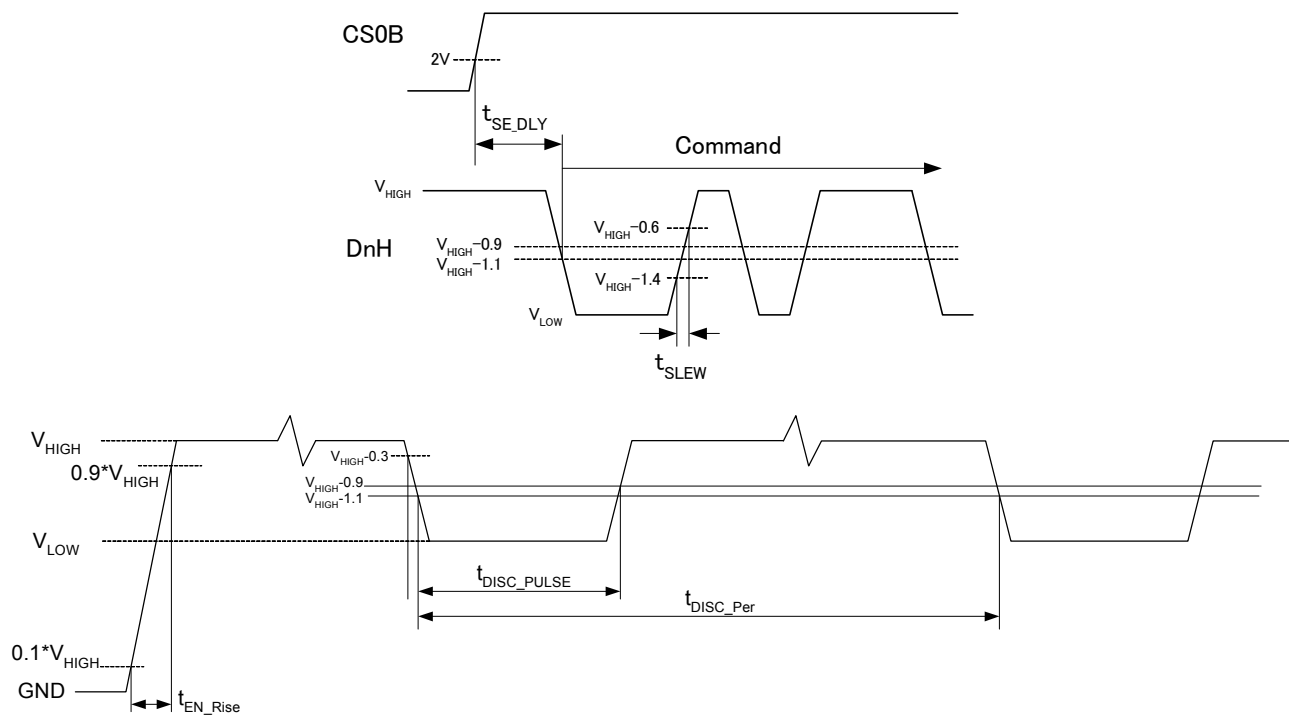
CS0B

2V

$t_{SE\_DLY}$

Command

$V_{HIGH}$

DnH

$V_{HIGH}-0.6$

$V_{HIGH}-0.9$

$V_{HIGH}-1.1$

$V_{HIGH}-1.4$

$V_{LOW}$

$t_{SLEW}$

$V_{HIGH}$

$0.9*V_{HIGH}$

$V_{HIGH}-0.3$

$V_{HIGH}-0.9$

$V_{HIGH}-1.1$

$V_{LOW}$

$t_{DISC\_PULSE}$

$t_{DISC\_Per}$

$0.1*V_{HIGH}$

GND

$t_{EN\_Rise}$